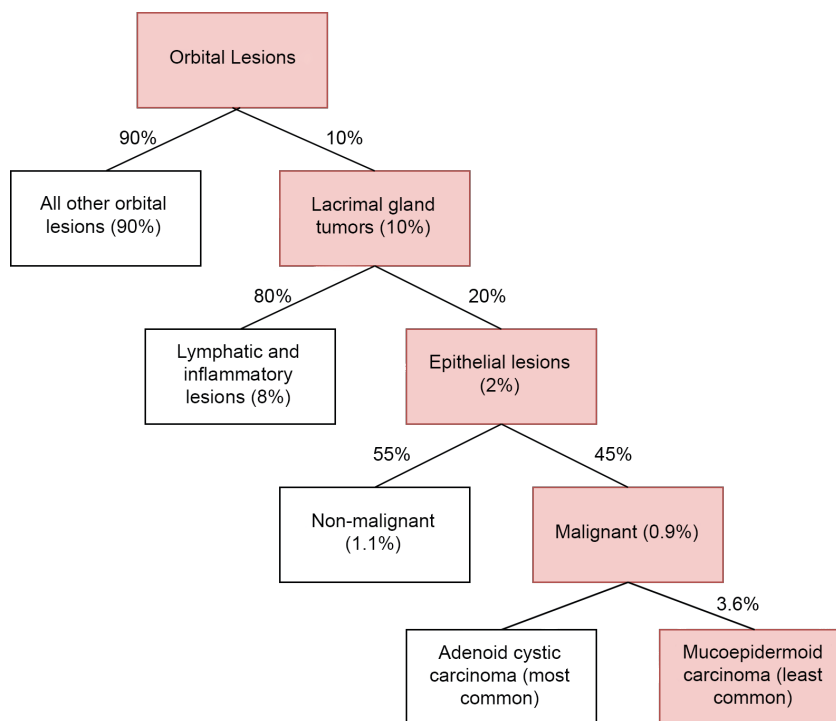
Orbital Lesions

90%

10%

All other orbital lesions (90%)

Lacrimal gland tumors (10%)

80%

20%

Lymphatic and inflammatory lesions (8%)

Epithelial lesions (2%)

55%

45%

Non-malignant (1.1%)

Malignant (0.9%)

3.6%

Adenoid cystic carcinoma (most common)

Mucoepidermoid carcinoma (least common)